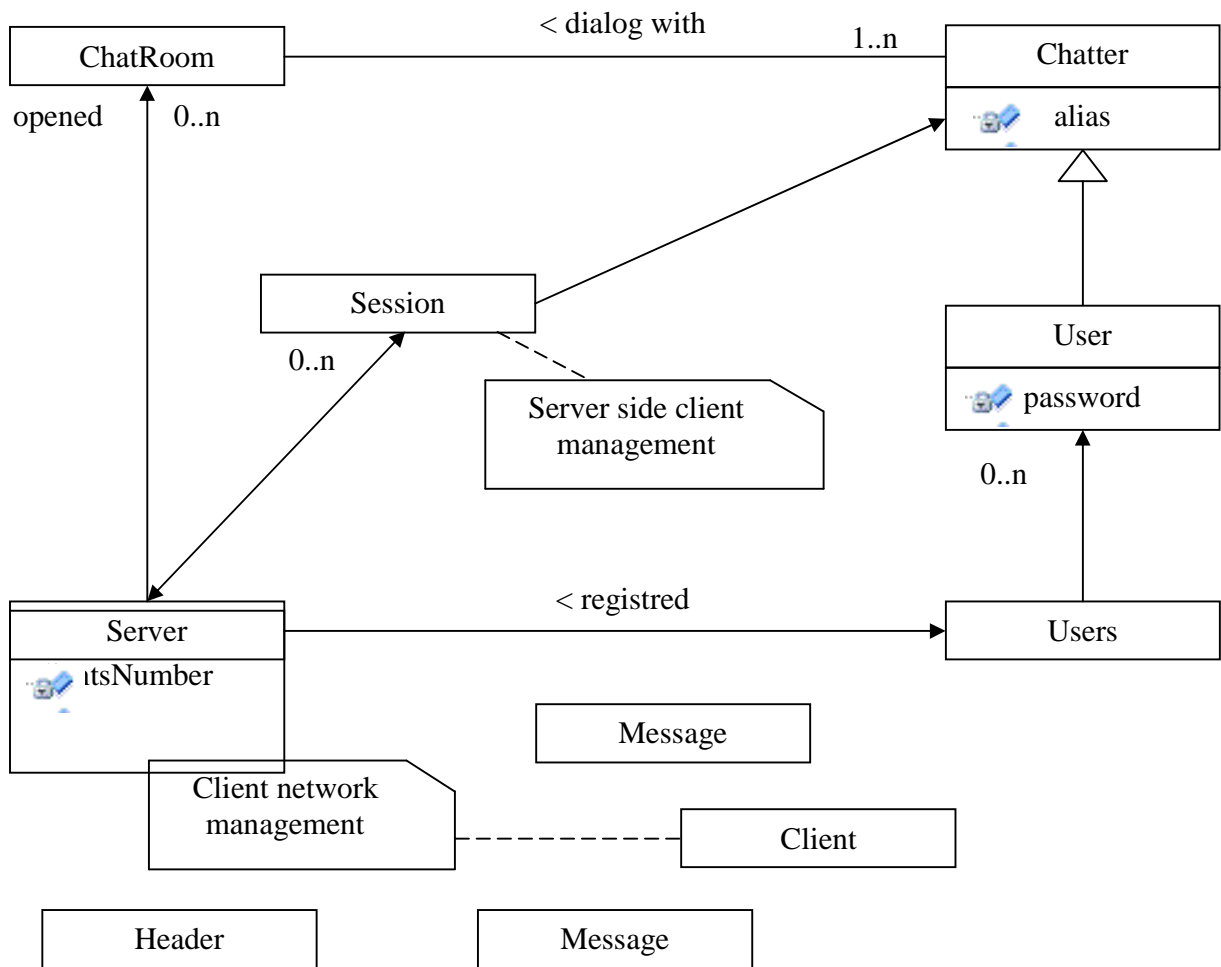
< dialog with

ChatRoom

1..n

Chatter

alias

opened

0..n

Session

0..n

Server side client management

User

password

0..n

< registred

Server

ıtsNumber

Users

Message

Client network management

Client

Header

Message